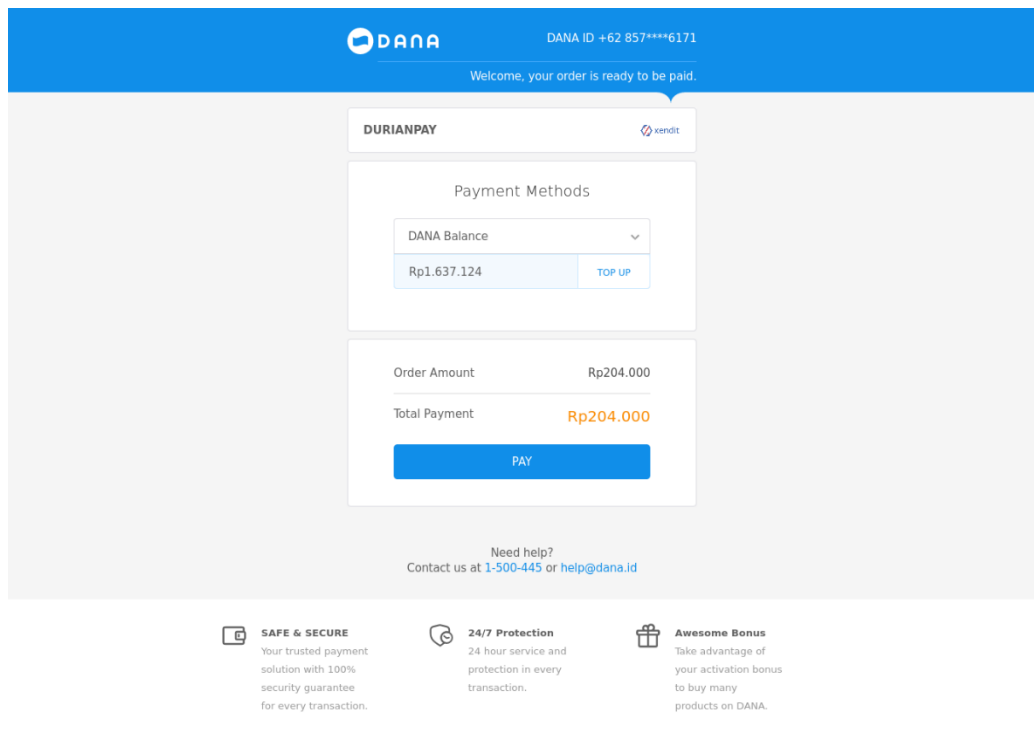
DANA

DANA ID +62 857****6171

Welcome, your order is ready to be paid.

DURIANPAY

xendit

Payment Methods

DANA Balance

Rp1.637.124

TOP UP

Order Amount Rp204.000

Total Payment Rp204.000

PAY

Need help?
Contact us at 1-500-445 or help@dana.id

SAFE & SECURE
Your trusted payment solution with 100% security guarantee for every transaction.

24/7 Protection
24 hour service and protection in every transaction.

Awesome Bonus
Take advantage of your activation bonus to buy many products on DANA.